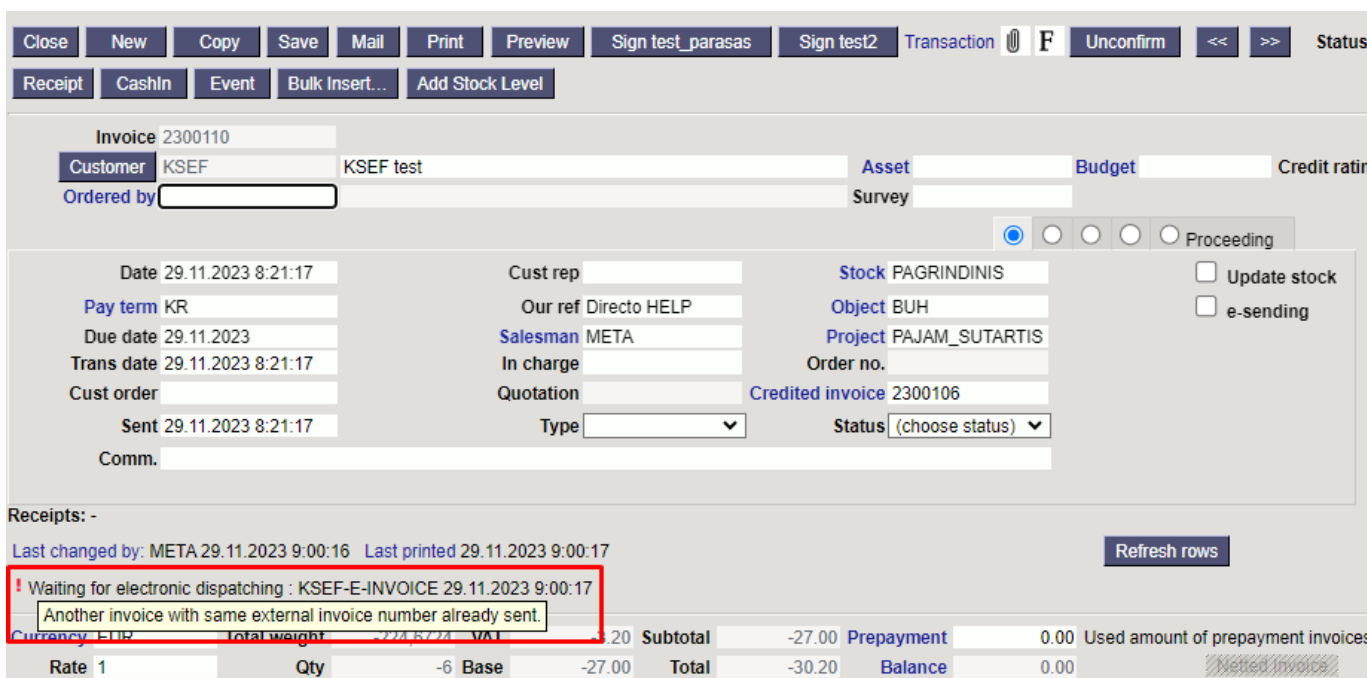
Close New Copy Save Mail Print Preview Sign test_parasas Sign test2 Transaction F Unconfirm << >> Status

Receipt CashIn Event Bulk Insert... Add Stock Level

Invoice 2300110

Customer KSEF KSEF test

Asset

Budget

Credit ratin

Ordered by

Survey

Proceeding

Date 29.11.2023 8:21:17

Cust rep

Stock PAGRINDINIS

Update stock

Pay term KR

Our ref Directo HELP

Object BUH

e-sending

Due date 29.11.2023

Salesman META

Project PAJAM_SUTARTIS

Trans date 29.11.2023 8:21:17

In charge

Order no.

Cust order

Quotation

Credited invoice 2300106

Sent 29.11.2023 8:21:17

Type

Status (choose status)

Comm.

Receipts: -

Last changed by: META 29.11.2023 9:00:16 Last printed 29.11.2023 9:00:17

Refresh rows

! Waiting for electronic dispatching : KSEF-E-INVOICE 29.11.2023 9:00:17

Another invoice with same external invoice number already sent.

| Currency | EUR | Total weight | -224,6724 | VAT | -3.20 | Subtotal | -27.00 | Prepayment | 0.00 | Used amount of prepayment invoices |
|---|---|---|---|---|---|---|---|---|---|---|
| Rate | 1 | Qty | -6 | Base | -27.00 | Total | -30.20 | Balance | 0.00 | Netted invoice |